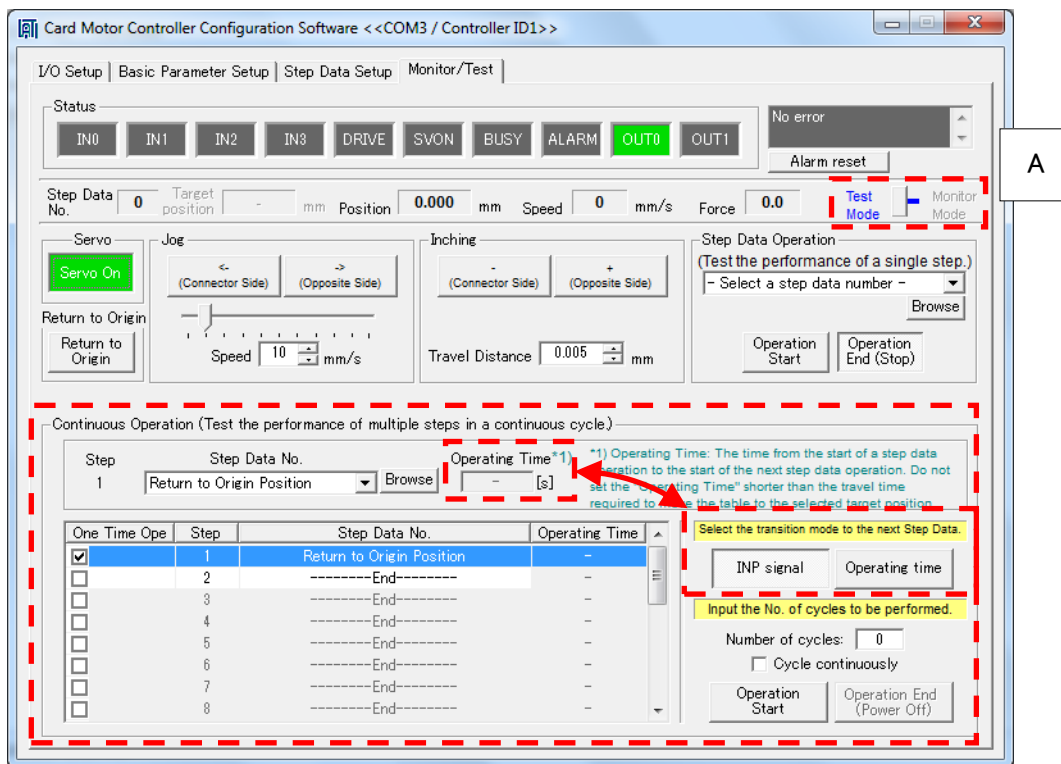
Card Motor Controller Configuration Software <<COM3 / Controller ID1>>

I/O Setup | Basic Parameter Setup | Step Data Setup | Monitor/Test

Status

IN0 IN1 IN2 IN3 DRIVE SVON BUSY ALARM OUT0 OUT1

No error

Alarm reset

A

Step Data No. 0 Target position - mm Position 0.000 mm Speed 0 mm/s Force 0.0

Test Mode Monitor Mode

Servo
Servo On

Return to Origin
Return to Origin

Jog
<- (Connector Side) -> (Opposite Side)
Speed 10 mm/s

Inching
- (Connector Side) + (Opposite Side)
Travel Distance 0.005 mm

Step Data Operation
(Test the performance of a single step.)
- Select a step data number -
Browse
Operation Start
Operation End (Stop)

Continuous Operation (Test the performance of multiple steps in a continuous cycle.)

Step 1
Step Data No.
Return to Origin Position
Browse
Operating Time*1)
- [s]

*1) Operating Time: The time from the start of a step data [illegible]eration to the start of the next step data operation. Do not set the "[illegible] Time" shorter than the travel time required to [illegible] the table to the selected target position.

| One Time Ope | Step | Step Data No. | Operating Time |
|---|---|---|---|
| ☑ | 1 | Return to Origin Position | - |
| ☐ | 2 | --------End-------- | - |
| ☐ | 3 | --------End-------- | - |
| ☐ | 4 | --------End-------- | - |
| ☐ | 5 | --------End-------- | - |
| ☐ | 6 | --------End-------- | - |
| ☐ | 7 | --------End-------- | - |
| ☐ | 8 | --------End-------- | - |

Select the transition mode to the next Step Data.
INP signal
Operating time

Input the No. of cycles to be performed.
Number of cycles: 0
Cycle continuously
Operation Start
Operation End (Power Off)